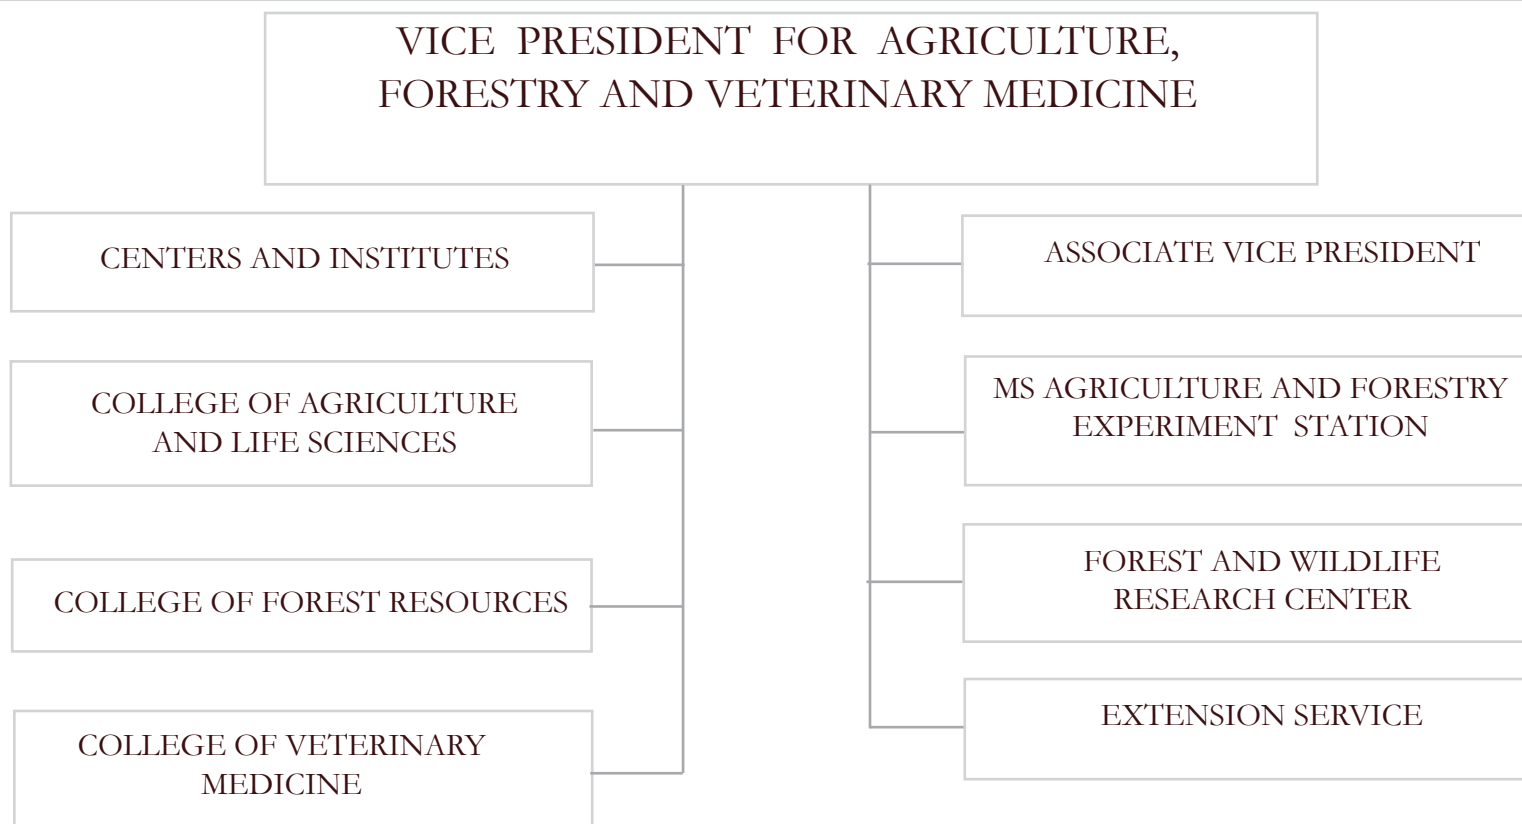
VICE PRESIDENT FOR AGRICULTURE, FORESTRY AND VETERINARY MEDICINE

CENTERS AND INSTITUTES

COLLEGE OF AGRICULTURE AND LIFE SCIENCES

COLLEGE OF FOREST RESOURCES

COLLEGE OF VETERINARY MEDICINE

ASSOCIATE VICE PRESIDENT

MS AGRICULTURE AND FORESTRY EXPERIMENT STATION

FOREST AND WILDLIFE RESEARCH CENTER

EXTENSION SERVICE